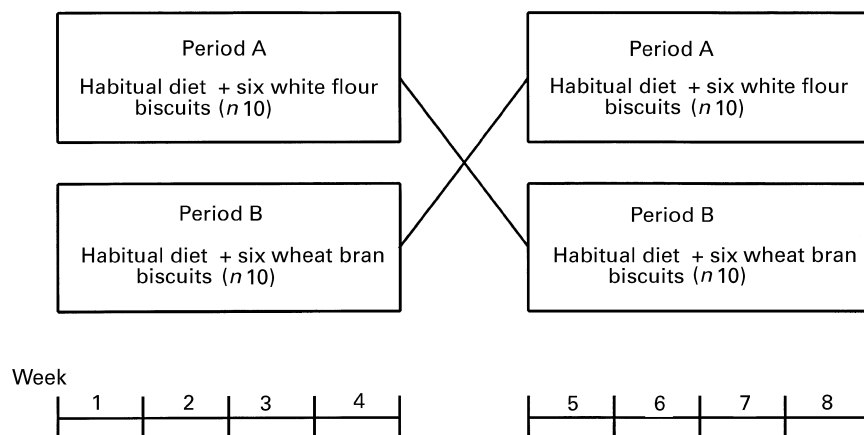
Period A

Habitual diet + six white flour biscuits ($n$ 10)

Period B

Habitual diet + six wheat bran biscuits ($n$ 10)

Period A

Habitual diet + six white flour biscuits ($n$ 10)

Period B

Habitual diet + six wheat bran biscuits ($n$ 10)

Week

1 2 3 4

5 6 7 8